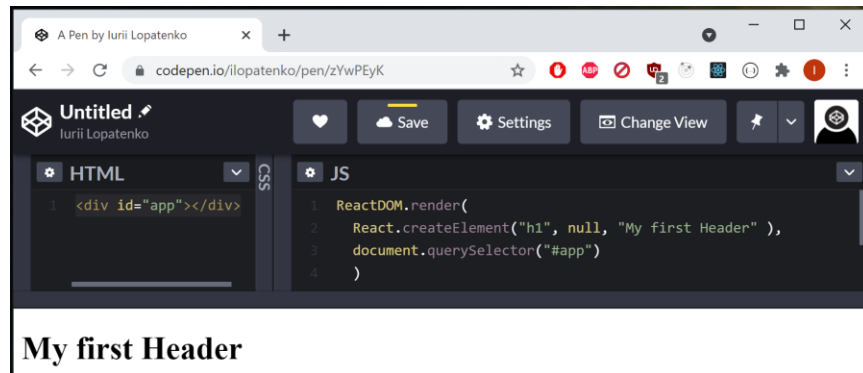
A Pen by Iurii Lopatenko ×
+
codepen.io/ilopatenko/pen/zYwPEyK
Untitled
Iurii Lopatenko
Save
Settings
Change View
HTML
1 <div id="app"></div>
CSS
JS
1 ReactDOM.render(
2 React.createElement("h1", null, "My first Header" ),
3 document.querySelector("#app")
4 )
My first Header